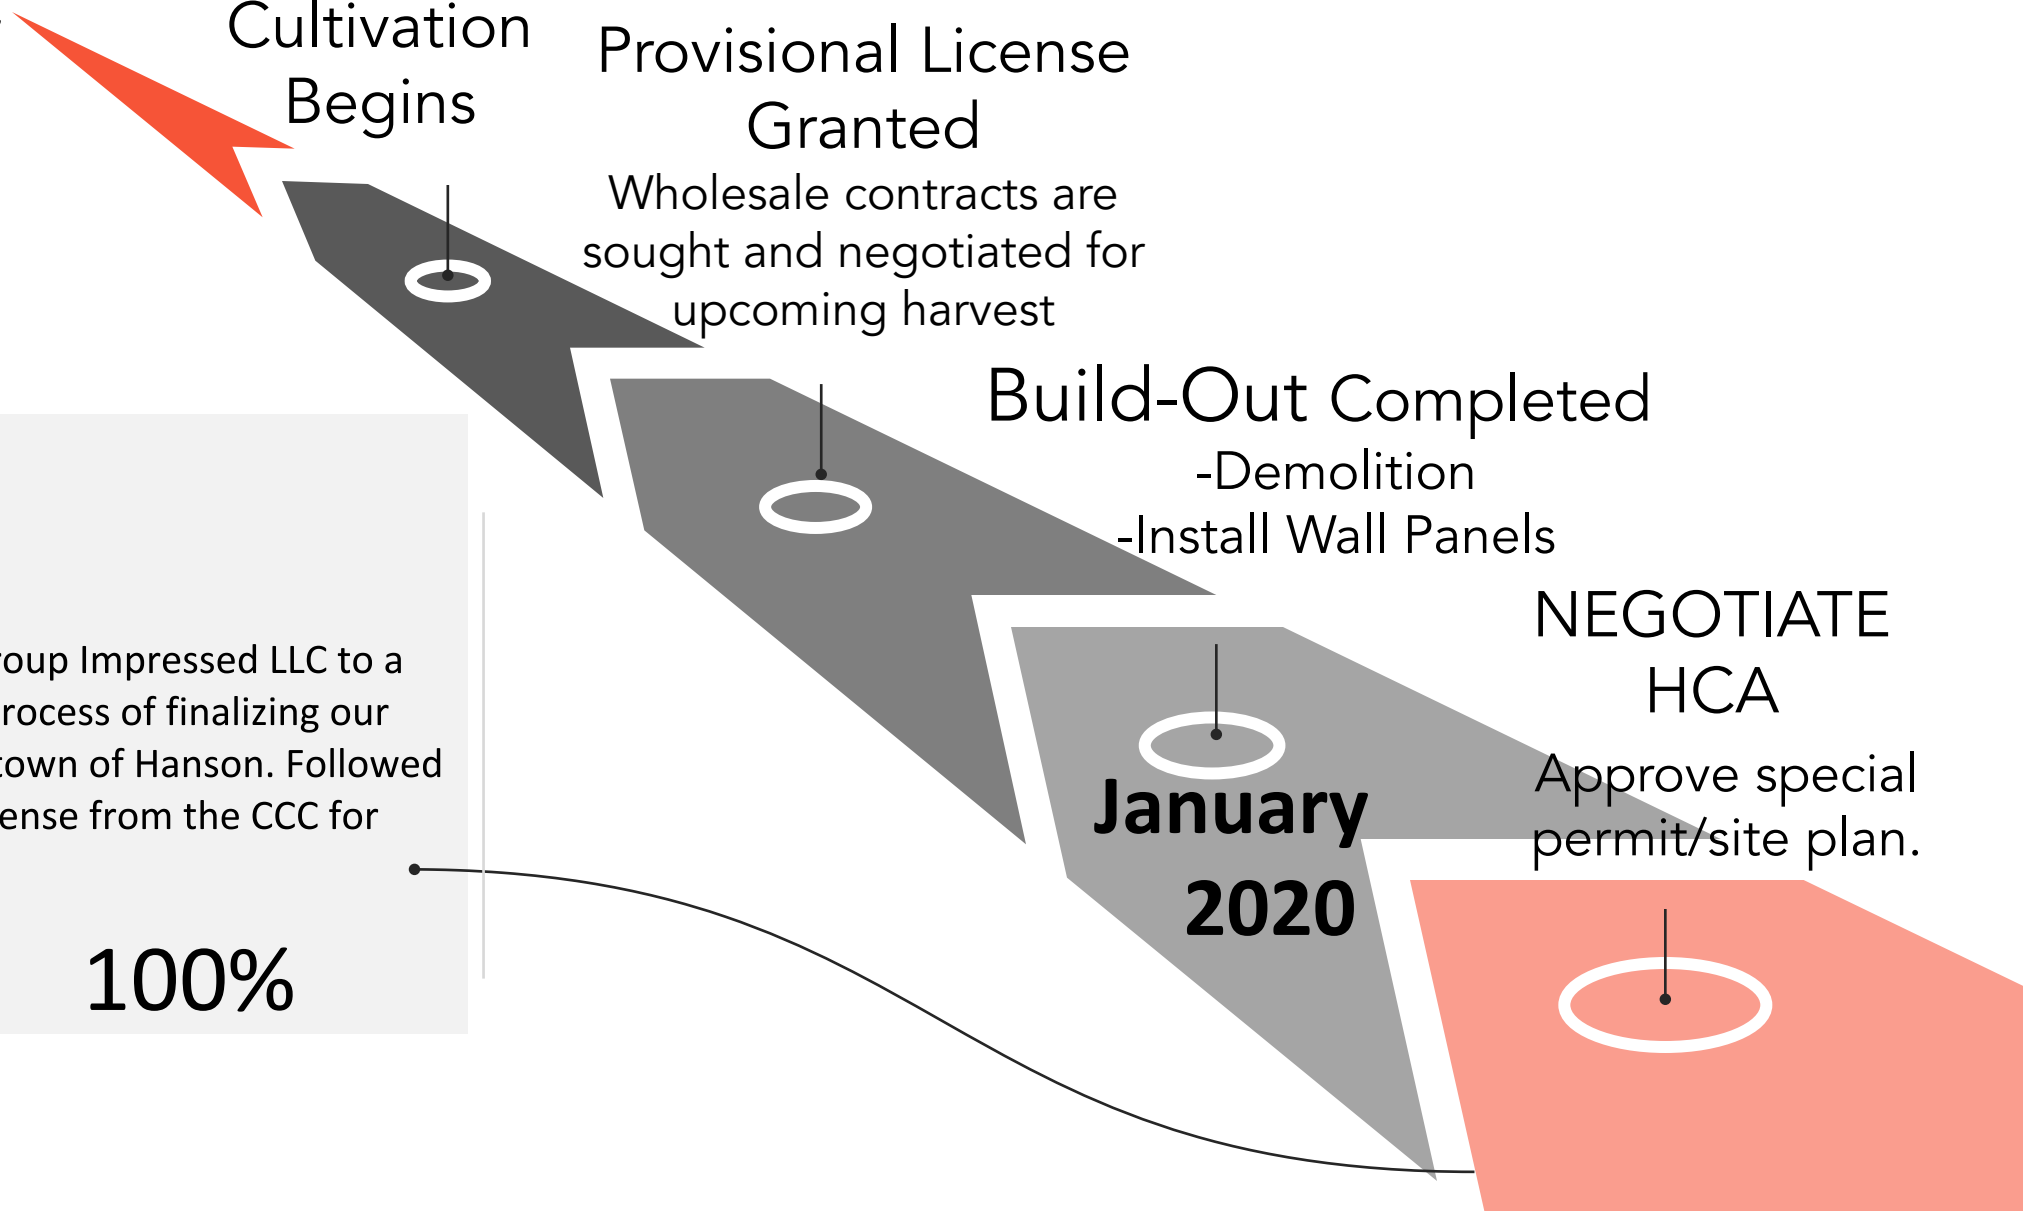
Cultivation Begins

Provisional License Granted

Wholesale contracts are sought and negotiated for upcoming harvest

Build-Out Completed

-Demolition

-Install Wall Panels

NEGOTIATE HCA

Approve special permit/site plan.

January 2020

roup Impressed LLC to a rocess of finalizing our town of Hanson. Followed ense from the CCC for

100%